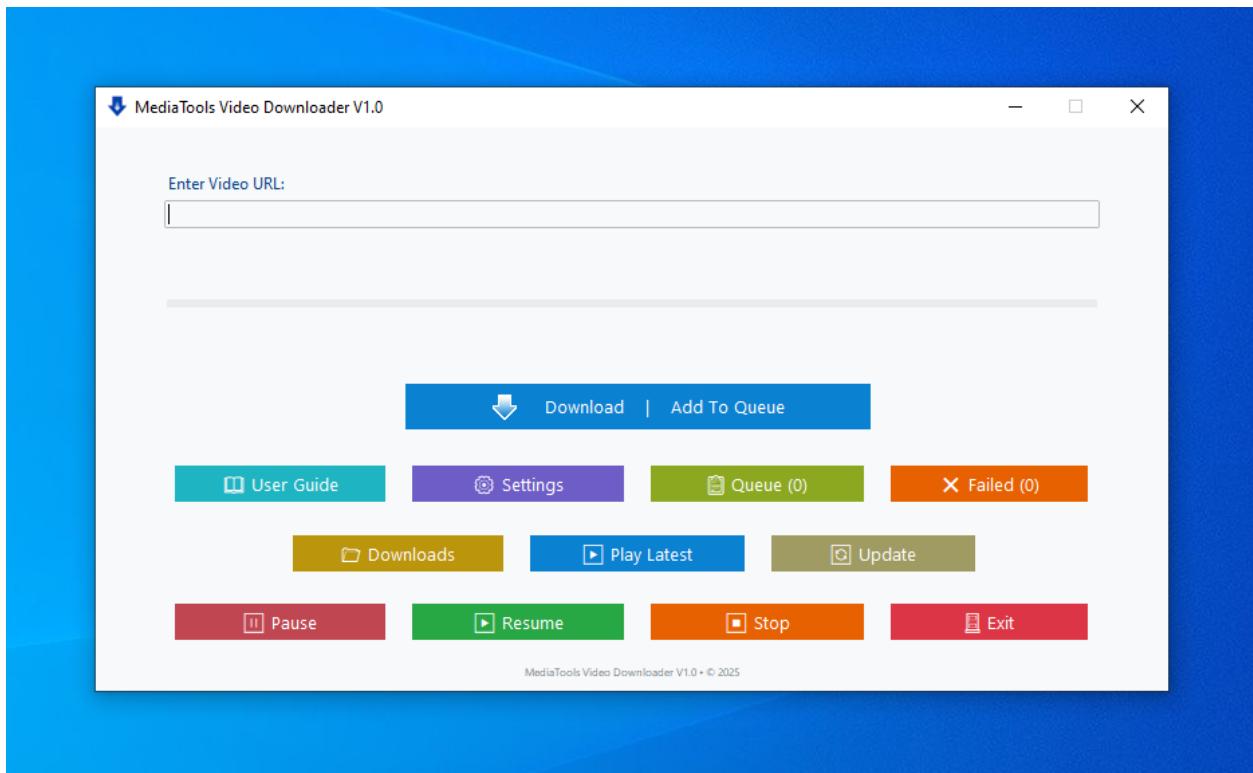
MediaTools Video Downloader V1.0

Enter Video URL:

Download | Add To Queue

User Guide
Settings
Queue (0)
Failed (0)

Downloads
Play Latest
Update

Pause
Resume
Stop
Exit

MediaTools Video Downloader V1.0 • © 2025